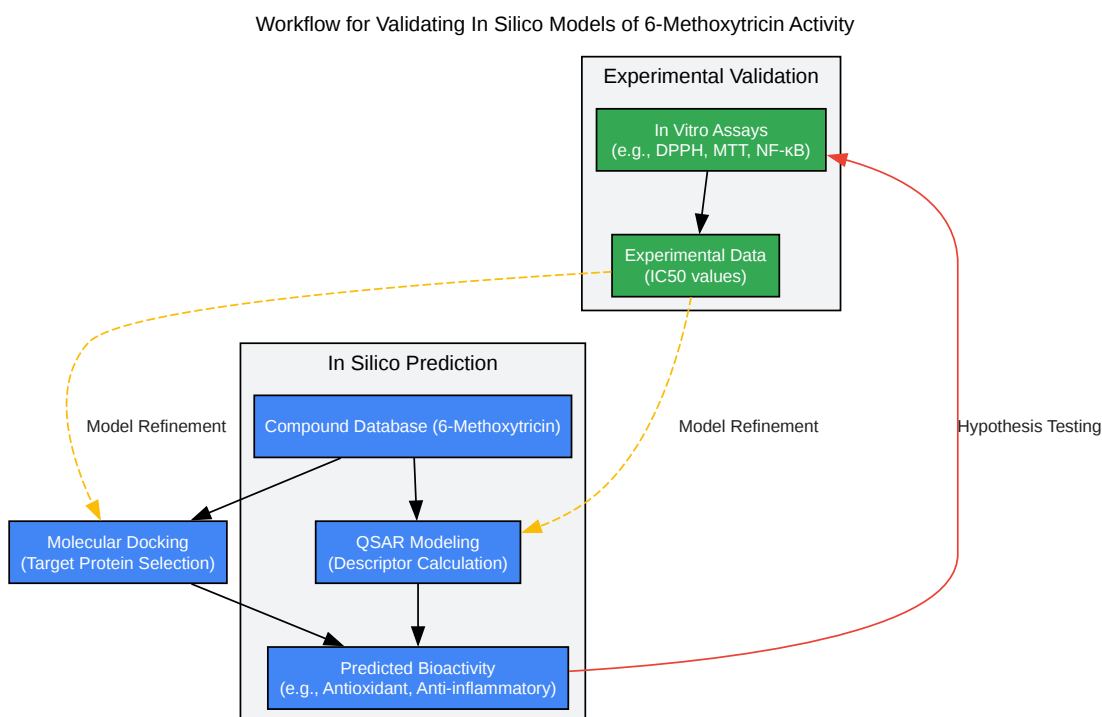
Workflow for Validating In Silico Models of 6-Methoxytricin Activity

Experimental Validation

In Vitro Assays
(e.g., DPPH, MTT, NF-κB)

Experimental Data
(IC50 values)

In Silico Prediction

Model Refinement

Compound Database (6-Methoxytricin)

Model Refinement

Hypothesis Testing

Molecular Docking
(Target Protein Selection)

QSAR Modeling
(Descriptor Calculation)

Predicted Bioactivity
(e.g., Antioxidant, Anti-inflammatory)